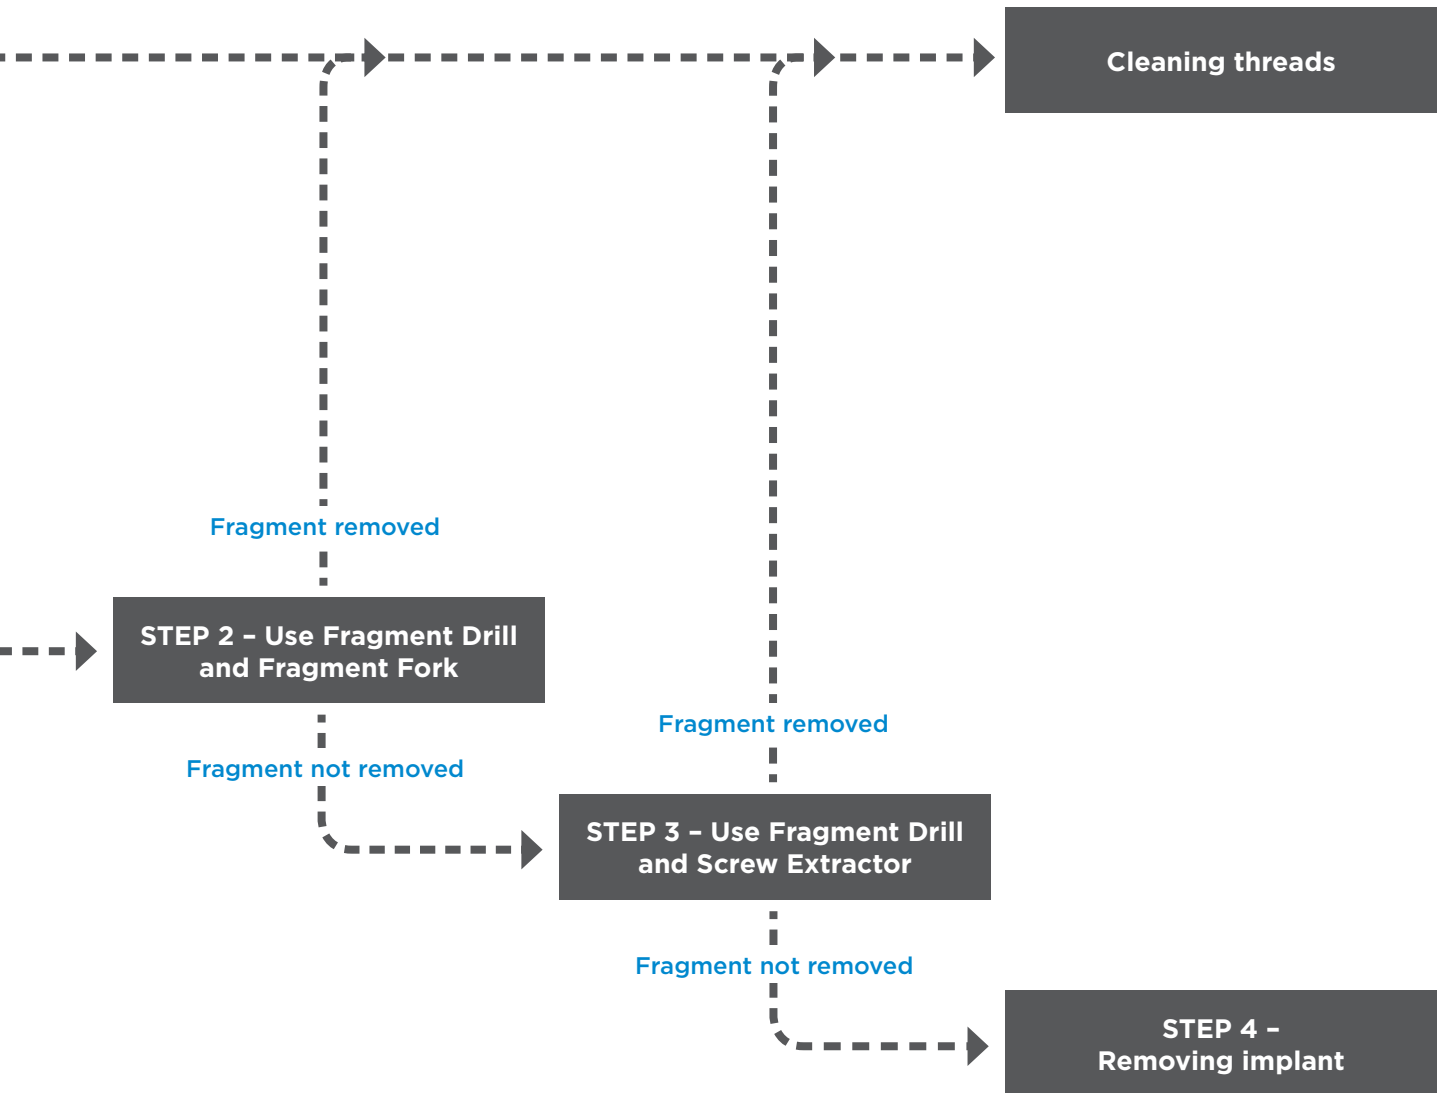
Cleaning threads

Fragment removed

STEP 2 – Use Fragment Drill and Fragment Fork

Fragment not removed

Fragment removed

STEP 3 – Use Fragment Drill and Screw Extractor

Fragment not removed

STEP 4 – Removing implant